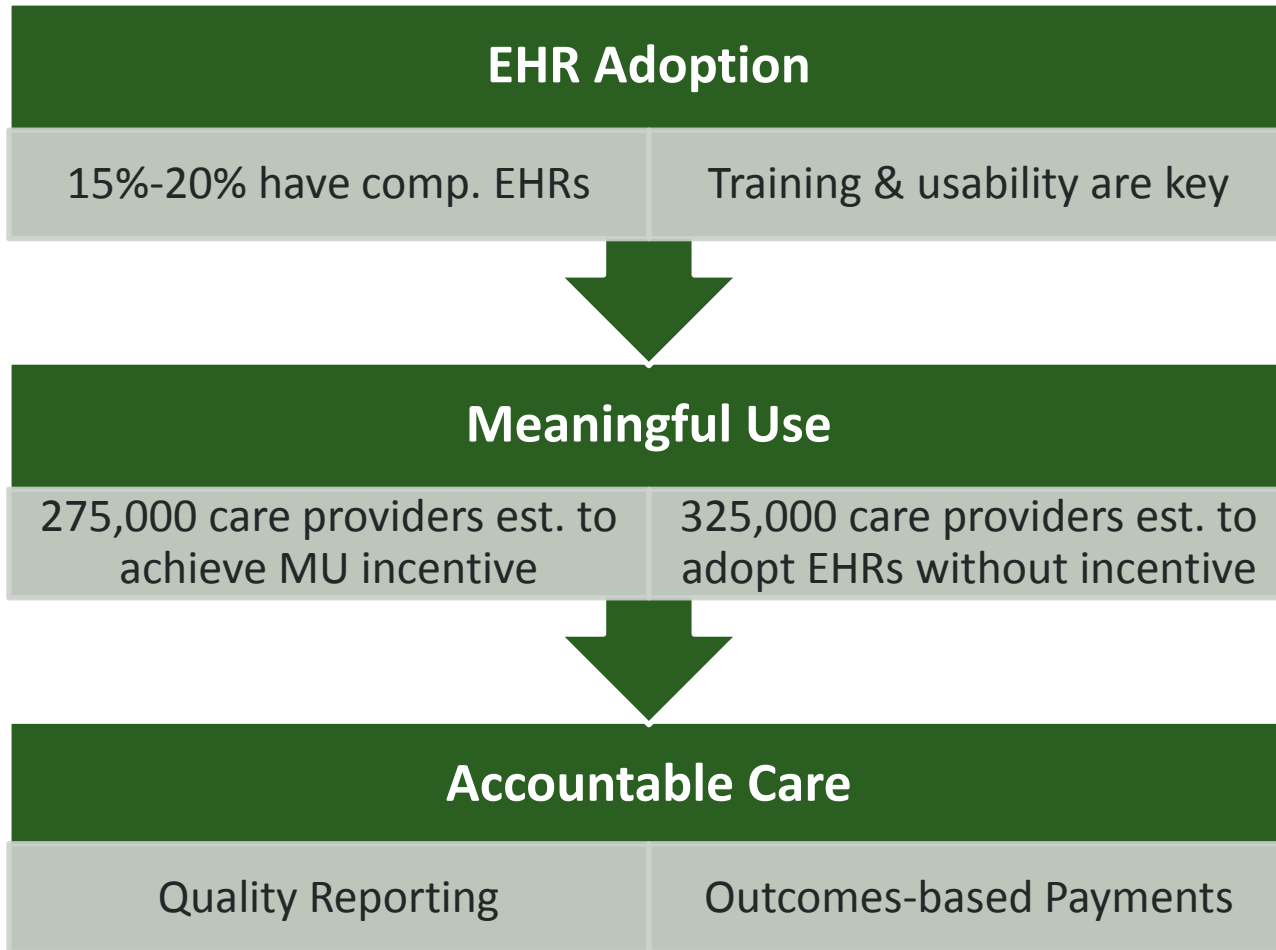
EHR Adoption

15%-20% have comp. EHRs

Training & usability are key

Meaningful Use

275,000 care providers est. to achieve MU incentive

325,000 care providers est. to adopt EHRs without incentive

Accountable Care

Quality Reporting

Outcomes-based Payments